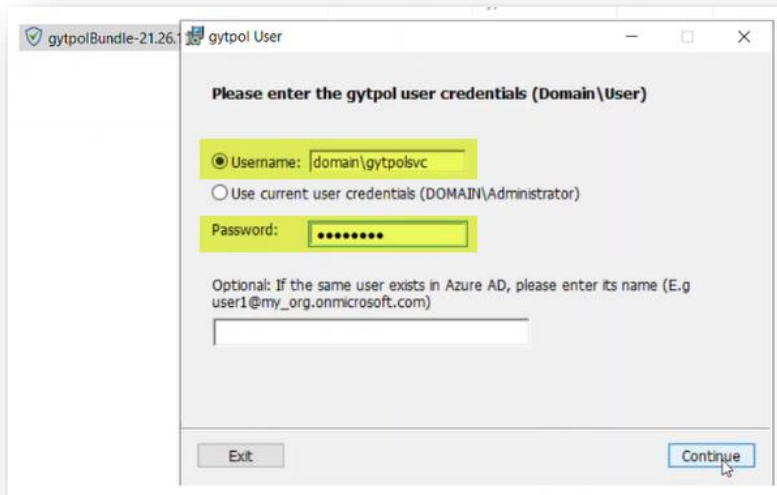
gytpolBundle-21.26.1

gytpol User

Please enter the gytpol user credentials (Domain\User)

Username: domain\gytpolsvc

Use current user credentials (DOMAIN\Administrator)

Password: ••••••••

Optional: If the same user exists in Azure AD, please enter its name (E.g user1@my_org.onmicrosoft.com)

Exit

Continue